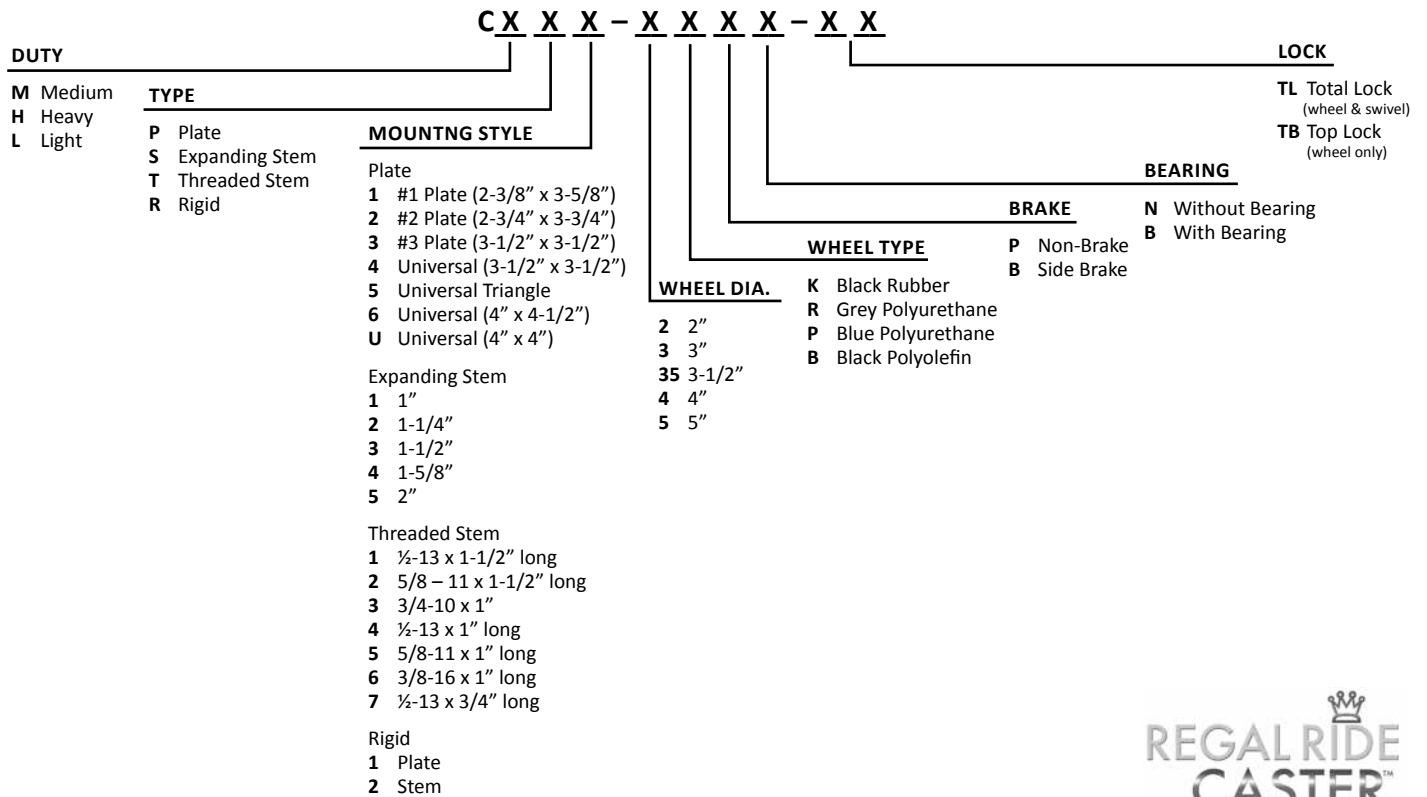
C X X X – X X X X – X X

DUTY
M Medium
H Heavy
L Light

TYPE
P Plate
S Expanding Stem
T Threaded Stem
R Rigid

MOUNTNG STYLE
Plate
1 #1 Plate (2-3/8” x 3-5/8”)
2 #2 Plate (2-3/4” x 3-3/4”)
3 #3 Plate (3-1/2” x 3-1/2”)
4 Universal (3-1/2” x 3-1/2”)
5 Universal Triangle
6 Universal (4” x 4-1/2”)
U Universal (4” x 4”)

Expanding Stem
1 1”
2 1-1/4”
3 1-1/2”
4 1-5/8”
5 2”

Threaded Stem
1 ½-13 x 1-1/2” long
2 5/8 – 11 x 1-1/2” long
3 3/4-10 x 1”
4 ½-13 x 1” long
5 5/8-11 x 1” long
6 3/8-16 x 1” long
7 ½-13 x 3/4” long

Rigid
1 Plate
2 Stem

WHEEL DIA.
2 2”
3 3”
35 3-1/2”
4 4”
5 5”

WHEEL TYPE
K Black Rubber
R Grey Polyurethane
P Blue Polyurethane
B Black Polyolefin

BRAKE
P Non-Brake
B Side Brake

BEARING
N Without Bearing
B With Bearing

LOCK
TL Total Lock (wheel & swivel)
TB Top Lock (wheel only)

REGAL RIDE CASTER™